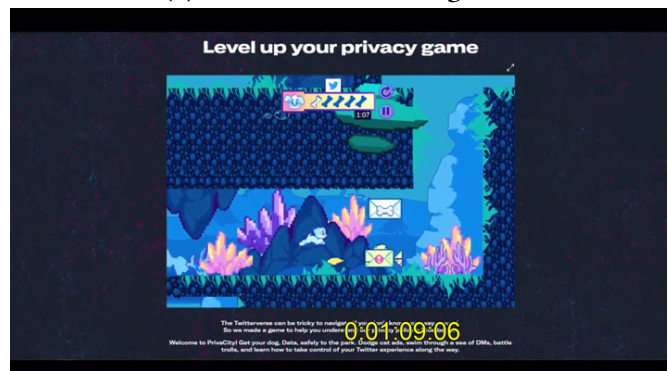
Level up your privacy game

1:07

The Twitterverse can be tricky to navigat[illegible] So we made a game to help you unders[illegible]

00:01:09:06

Welcome to PrivaCity! Get your dog, Data, safely to the park. Dodge cat ads, swim through a sea of DMs, battle trolls, and learn how to take control of your Twitter experience along the way.